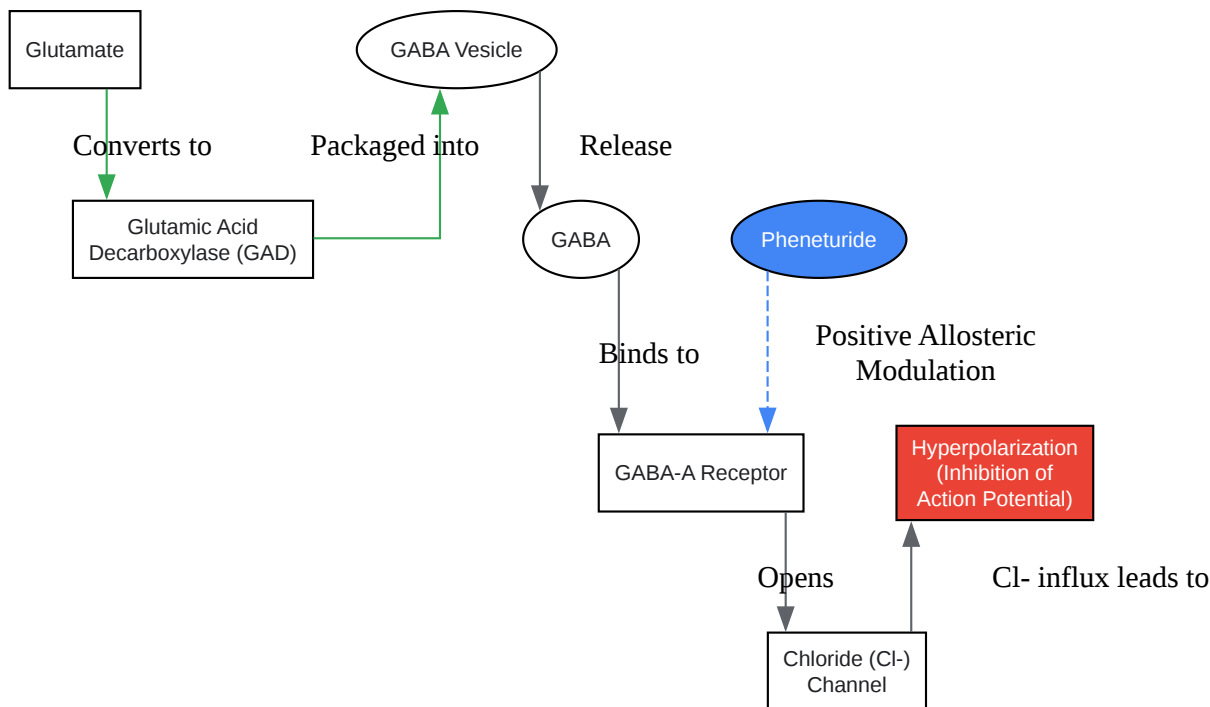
Glutamate

GABA Vesicle

Converts to

Packaged into

Release

Glutamic Acid Decarboxylase (GAD)

GABA

Pheneturide

Binds to

Positive Allosteric Modulation

GABA-A Receptor

Hyperpolarization (Inhibition of Action Potential)

Opens

Cl- influx leads to

Chloride (Cl-) Channel